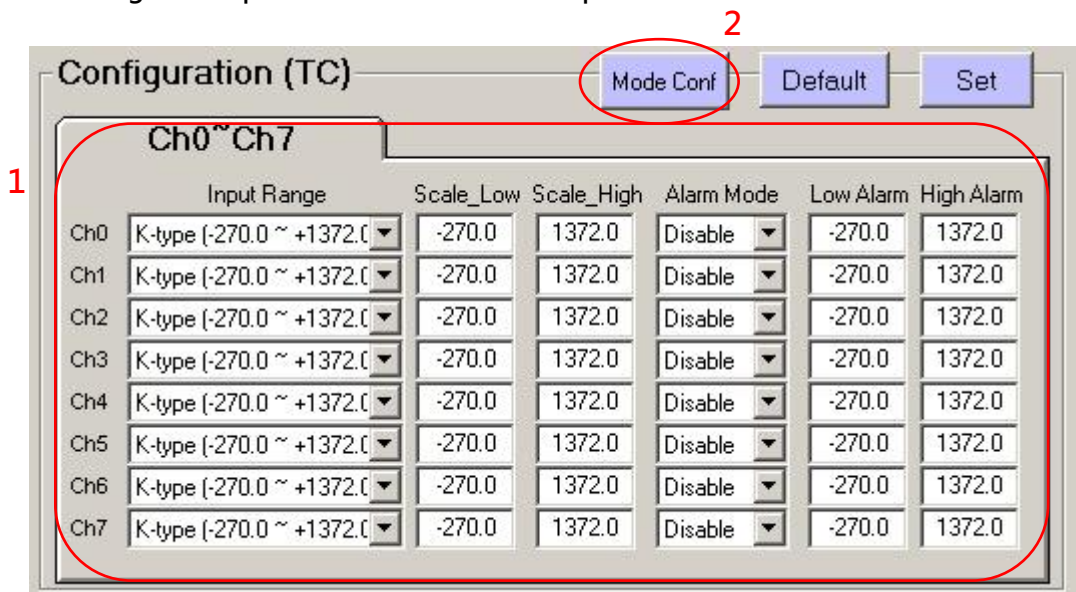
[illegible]

2

Configuration (TC)

Mode Conf

Default

Set

Ch0~Ch7

1

|  | Input Range | Scale_Low | Scale_High | Alarm Mode | Low Alarm | High Alarm |
|---|---|---|---|---|---|---|
| Ch0 | K-type (-270.0 ~ +1372.( | -270.0 | 1372.0 | Disable | -270.0 | 1372.0 |
| Ch1 | K-type (-270.0 ~ +1372.( | -270.0 | 1372.0 | Disable | -270.0 | 1372.0 |
| Ch2 | K-type (-270.0 ~ +1372.( | -270.0 | 1372.0 | Disable | -270.0 | 1372.0 |
| Ch3 | K-type (-270.0 ~ +1372.( | -270.0 | 1372.0 | Disable | -270.0 | 1372.0 |
| Ch4 | K-type (-270.0 ~ +1372.( | -270.0 | 1372.0 | Disable | -270.0 | 1372.0 |
| Ch5 | K-type (-270.0 ~ +1372.( | -270.0 | 1372.0 | Disable | -270.0 | 1372.0 |
| Ch6 | K-type (-270.0 ~ +1372.( | -270.0 | 1372.0 | Disable | -270.0 | 1372.0 |
| Ch7 | K-type (-270.0 ~ +1372.( | -270.0 | 1372.0 | Disable | -270.0 | 1372.0 |